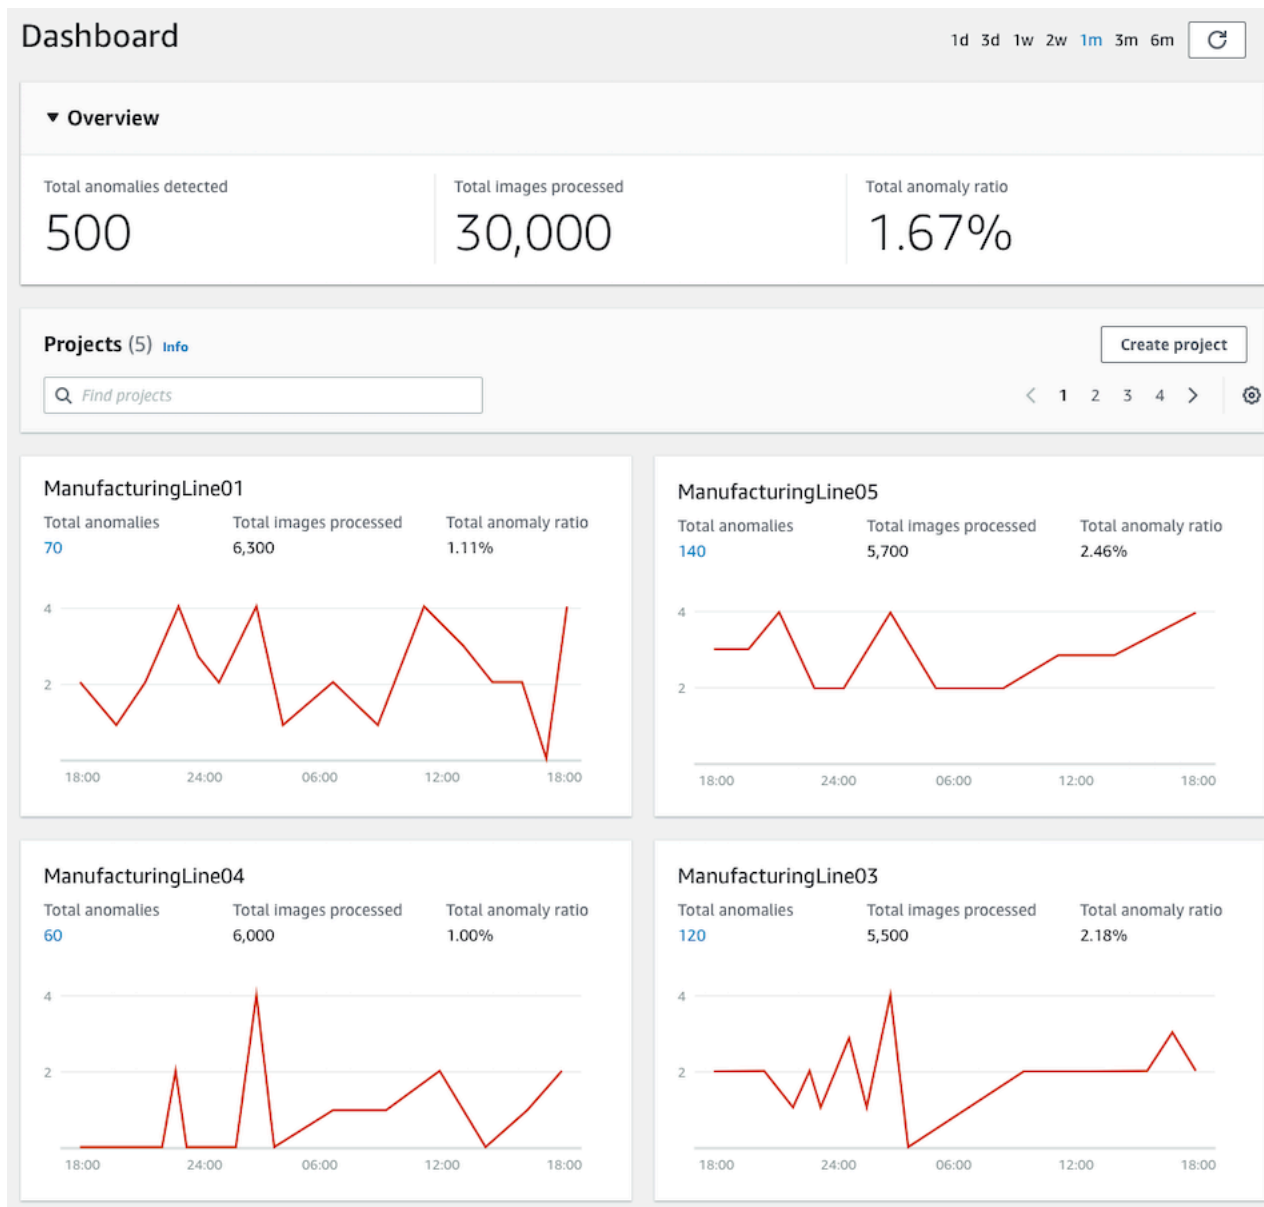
Dashboard

1d 3d 1w 2w 1m 3m 6m

▼ Overview

Total anomalies detected
500

Total images processed
30,000

Total anomaly ratio
1.67%

Projects (5) Info

Create project

Find projects

< 1 2 3 4 >

ManufacturingLine01

| Total anomalies | Total images processed | Total anomaly ratio |
|---|---|---|
| 70 | 6,300 | 1.11% |

4
2
18:00 24:00 06:00 12:00 18:00

ManufacturingLine05

| Total anomalies | Total images processed | Total anomaly ratio |
|---|---|---|
| 140 | 5,700 | 2.46% |

4
2
18:00 24:00 06:00 12:00 18:00

ManufacturingLine04

| Total anomalies | Total images processed | Total anomaly ratio |
|---|---|---|
| 60 | 6,000 | 1.00% |

4
2
18:00 24:00 06:00 12:00 18:00

ManufacturingLine03

| Total anomalies | Total images processed | Total anomaly ratio |
|---|---|---|
| 120 | 5,500 | 2.18% |

4
2
18:00 24:00 06:00 12:00 18:00